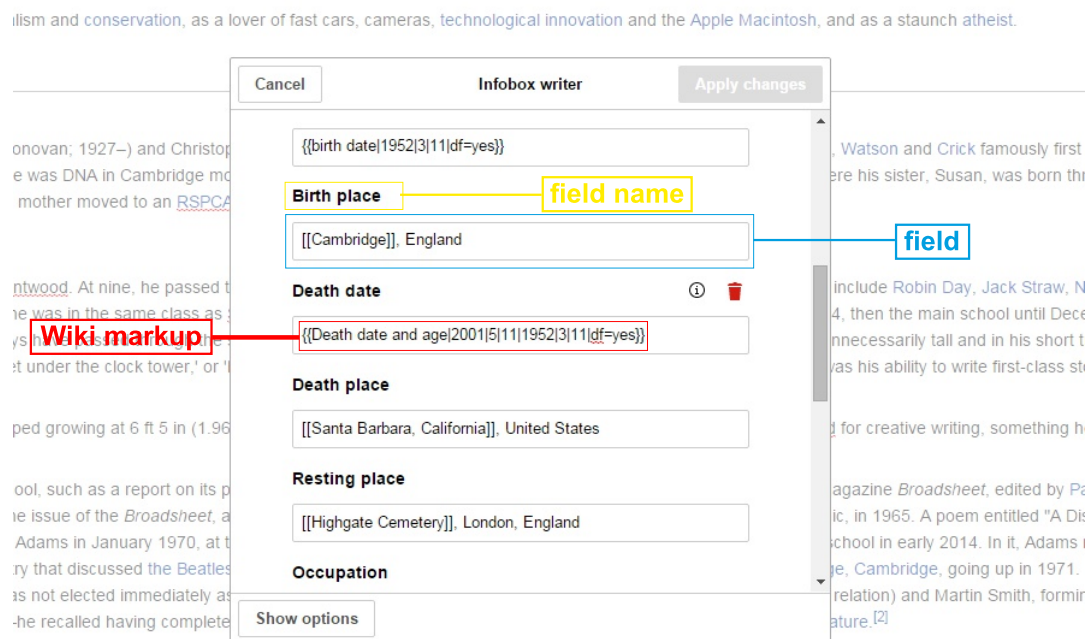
alism and conservation, as a lover of fast cars, cameras, technological innovation and the Apple Macintosh, and as a staunch atheist.

Cancel

Infobox writer

Apply changes

{{birth date|1952|3|11|df=yes}}

Birth place

field name

[[Cambridge]], England

field

Death date

Wiki markup

{{Death date and age|2001|5|11|1952|3|11|df=yes}}

Death place

[[Santa Barbara, California]], United States

Resting place

[[Highgate Cemetery]], London, England

Occupation

Show options

onovan; 1927–) and Christop
e was DNA in Cambridge mo
mother moved to an RSPCA

ntwood. At nine, he passed t
e was in the same class as
ys
et under the clock tower,' or '

ped growing at 6 ft 5 in (1.96

ool, such as a report on its p
e issue of the Broadsheet, a
Adams in January 1970, at t
ry that discussed the Beatles
s not elected immediately as
he recalled having complete

, Watson and Crick famously first
ere his sister, Susan, was born thr

include Robin Day, Jack Straw, N
4, then the main school until Dece
nnecessarily tall and in his short t
as his ability to write first-class st

d for creative writing, something h

agazine Broadsheet, edited by Pa
ic, in 1965. A poem entitled "A Dis
school in early 2014. In it, Adams
ge, Cambridge, going up in 1971.
relation) and Martin Smith, formin
ature.[2]